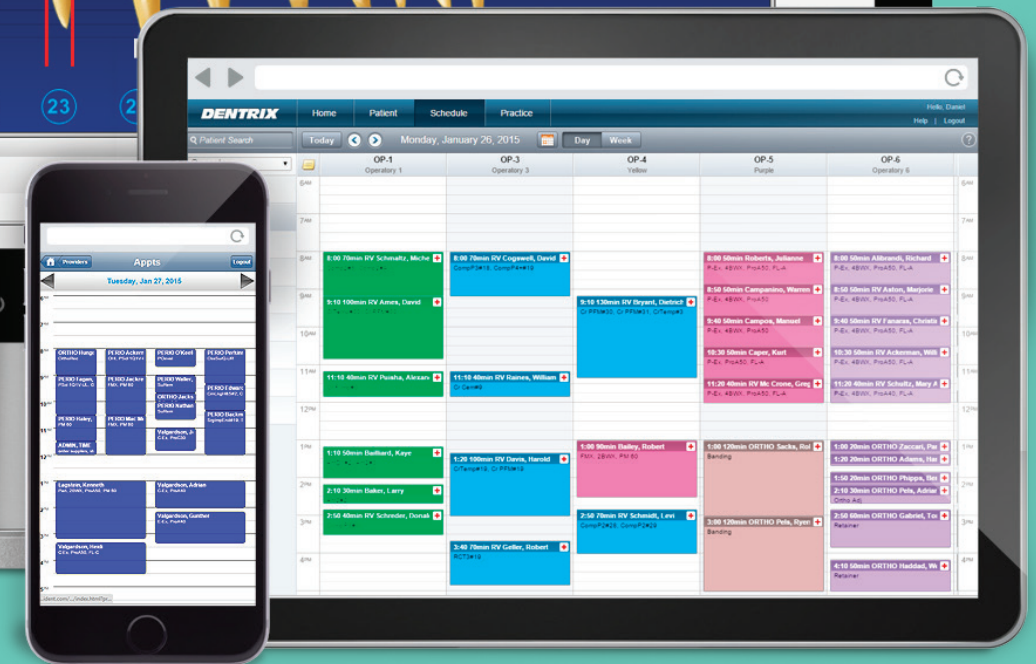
23

DENTRIX
Home
Patient
Schedule
Practice
Hello, Daniel
Help | Logout

Patient Search
Today
Monday, January 26, 2015
Day
Week

OP-1
Operatory 1
OP-3
Operatory 3
OP-4
Yellow
OP-5
Purple
OP-6
Operatory 6

6AM
7AM
8AM
9AM
10AM
11AM
12PM
1PM
2PM
3PM
4PM

8:00 70min RV Schmaltz, Miche
9:10 100min RV Ames, David
11:10 40min RV Pusha, Alexan
1:10 50min Baillard, Kaye
2:10 30min Baker, Larry
2:50 40min RV Schreder, Donal

8:00 70min RV Cogswell, David
CompP3#18, CompP4#18
11:10 40min RV Raines, William
Cr Cer#8
1:20 100min RV Davis, Harold
CrTemp#18, Cr PFM#18
3:40 70min RV Geller, Robert
RCT#18

9:10 130min RV Bryant, Dietrich
Cr PFM#30, Cr PFM#31, CrTemp#9
1:00 90min Bailey, Robert
FMX, 2BWX, PM 60
2:50 70min RV Schmidt, Levi
CompP2#29, CompP2#29

8:00 50min Roberts, Julianne
P-Ex, 4BWX, ProA50, FL-A
8:50 50min Campanino, Warren
P-Ex, 4BWX, ProA50
9:40 50min Campos, Manuel
P-Ex, 4BWX, ProA50
10:30 50min Caper, Kurt
P-Ex, 4BWX, ProA50, FL-A
11:20 40min RV Mc Crone, Greg
P-Ex, 4BWX, ProA50, FL-A
1:00 120min ORTHO Sacks, Rol
Bonding
3:00 120min ORTHO Pels, Ryan
Bonding

8:00 50min Allbrandi, Richard
P-Ex, 4BWX, ProA50, FL-A
8:50 50min RV Aston, Marjorie
P-Ex, 4BWX, ProA50, FL-A
9:40 50min RV Fanaras, Christo
P-Ex, 4BWX, ProA50, FL-A
10:30 50min RV Ackerman, Will
P-Ex, 4BWX, ProA50, FL-A
11:20 40min RV Schultz, Mary A
P-Ex, 4BWX, ProA50, FL-A
1:00 20min ORTHO Zaccari, Pa
1:20 20min ORTHO Adams, Ha
1:50 20min ORTHO Phipps, Be
2:10 30min ORTHO Pels, Adrian
Ortho Adj
2:50 60min ORTHO Gabriel, To
Retainer
4:10 50min ORTHO Haddad, W
Retainer

Providers
Appts
Logout
Tuesday, Jan 27, 2015
ORTHO Hange
PERIO Ackerm
PERIO O'Keef
PERIO Perkins
PERIO Fagan,
PERIO Jackso
PERIO Walker,
PERIO Edward
ORTHO Jacks
PERIO Nathan
PERIO Haley,
PERIO Mac Mi
PERIO Backm
Valgardson, J
ADMIN, TIME
Lagstrom, Kenneth
Valgardson, Adrian
Valgardson, Gunther
Valgardson, Heidi